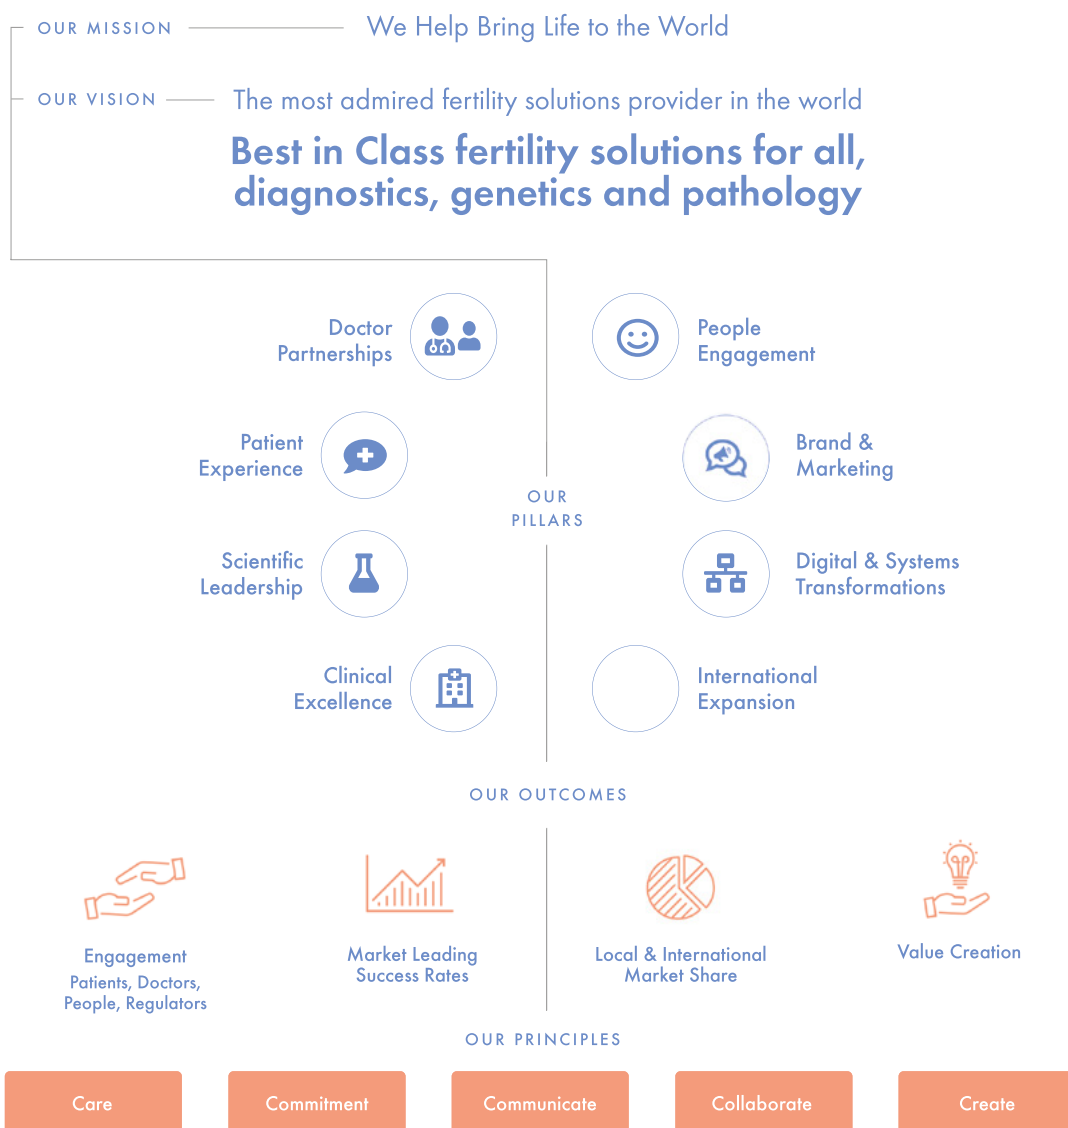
OUR MISSION We Help Bring Life to the World

OUR VISION The most admired fertility solutions provider in the world

Best in Class fertility solutions for all, diagnostics, genetics and pathology

Doctor Partnerships

People Engagement

Patient Experience

Brand & Marketing

OUR PILLARS

Scientific Leadership

Digital & Systems Transformations

Clinical Excellence

International Expansion

OUR OUTCOMES

Engagement
Patients, Doctors, People, Regulators

Market Leading Success Rates

Local & International Market Share

Value Creation

OUR PRINCIPLES

Care

Commitment

Communicate

Collaborate

Create